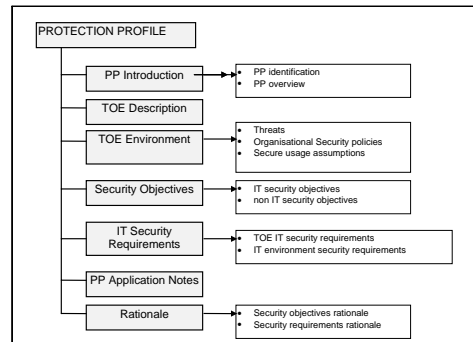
PROTECTION PROFILE

PP Introduction

- PP identification
- PP overview

TOE Description

TOE Environment

- Threats
- Organisational Security policies
- Secure usage assumptions

Security Objectives

- IT security objectives
- non IT security objectives

IT Security Requirements

- TOE IT security requirements
- IT environment security requirements

PP Application Notes

Rationale

- Security objectives rationale
- Security requirements rationale